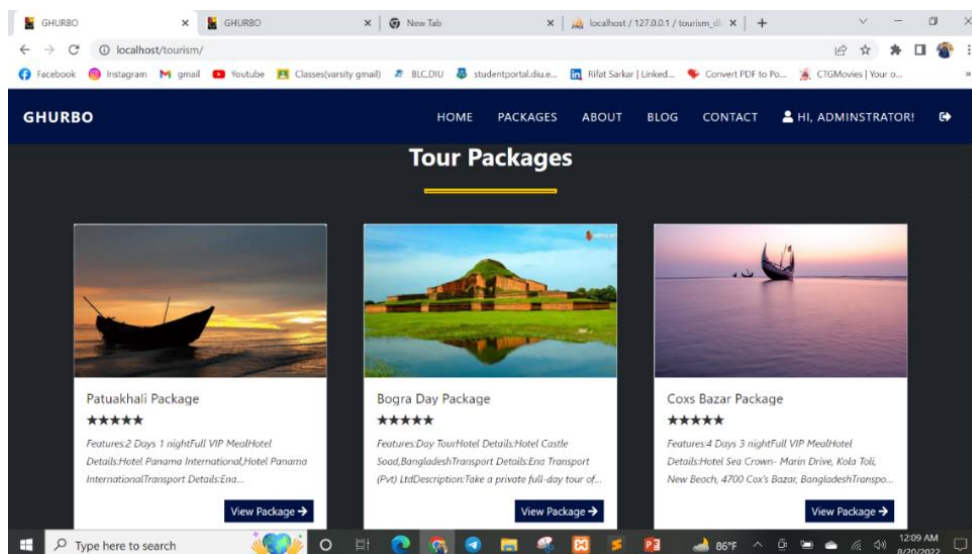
GHURBO × GHURBO × New Tab × localhost / 127.0.0.1 / tourism_d × +

localhost/tourism/

Facebook Instagram gmail Youtube Classes(varsity gmail) BLC,DIU studentportal.diu.e... Rifat Sarkar | Linked... Convert PDF to Po... CTGMovies | Your o...

GHURBO

HOME PACKAGES ABOUT BLOG CONTACT HI, ADMINSTRATOR!

Tour Packages

Patuakhali Package

★★★★★

Features:2 Days 1 nightFull VIP MealHotel Details:Hotel Panama International,Hotel Panama InternationalTransport Details:Ena...

View Package →

Bogra Day Package

★★★★★

Features:Day TourHotel Details:Hotel Castle Sood,BangladeshTransport Details:Ena Transport (Pvt) LtdDescription:Take a private full-day tour of...

View Package →

Coxs Bazar Package

★★★★★

Features:4 Days 3 nightFull VIP MealHotel Details:Hotel Sea Crown- Marin Drive, Kola Toli, New Beach, 4700 Cox's Bazar, BangladeshTranspo...

View Package →

Type here to search

86°F

12:09 AM
8/20/2022